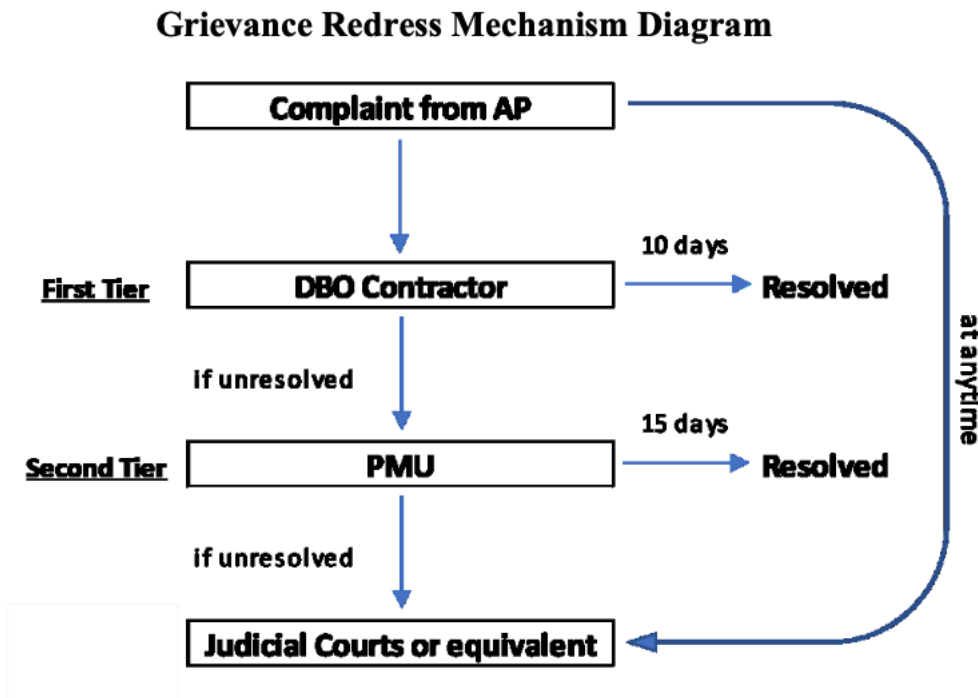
Grievance Redress Mechanism Diagram

Complaint from AP

First Tier

DBO Contractor

10 days

Resolved

if unresolved

Second Tier

PMU

15 days

Resolved

if unresolved

Judicial Courts or equivalent

at anytime